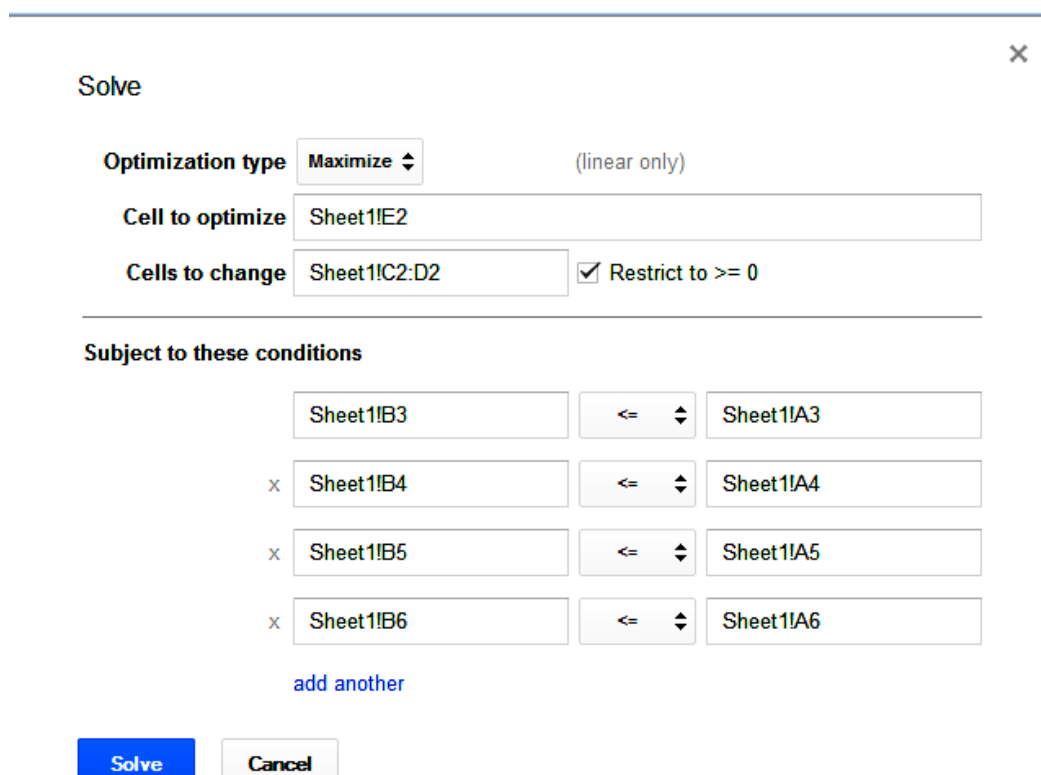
×

Solve

Optimization type Maximize (linear only)

Cell to optimize Sheet1!E2

Cells to change Sheet1!C2:D2 ☑ Restrict to >= 0

Subject to these conditions

Sheet1!B3 <= Sheet1!A3

x Sheet1!B4 <= Sheet1!A4

x Sheet1!B5 <= Sheet1!A5

x Sheet1!B6 <= Sheet1!A6

add another

Solve Cancel